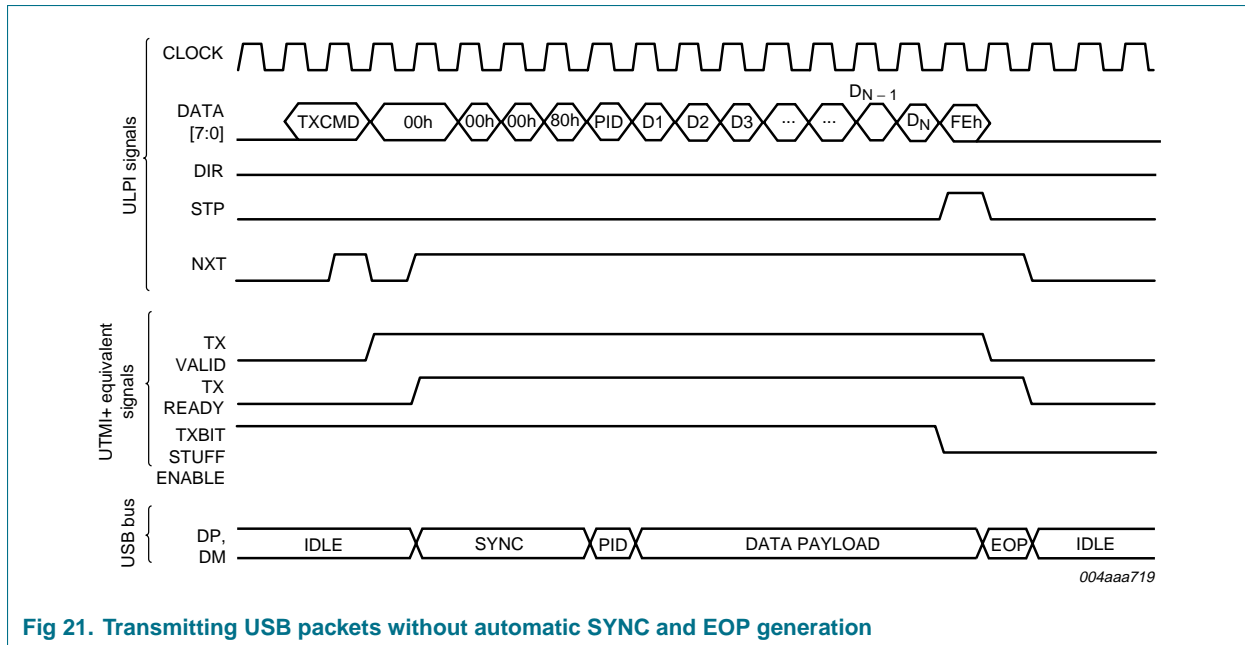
ULPI signals

CLOCK

DATA [7:0]

TXCMD 00h 00h 00h 80h PID D1 D2 D3 ... ... $D_{N-1}$ $D_N$ FEh

DIR

STP

NXT

UTMI+ equivalent signals

TX VALID

TX READY

TXBIT STUFF ENABLE

USB bus

DP, DM

IDLE SYNC PID DATA PAYLOAD EOP IDLE

004aaa719

Fig 21. Transmitting USB packets without automatic SYNC and EOP generation